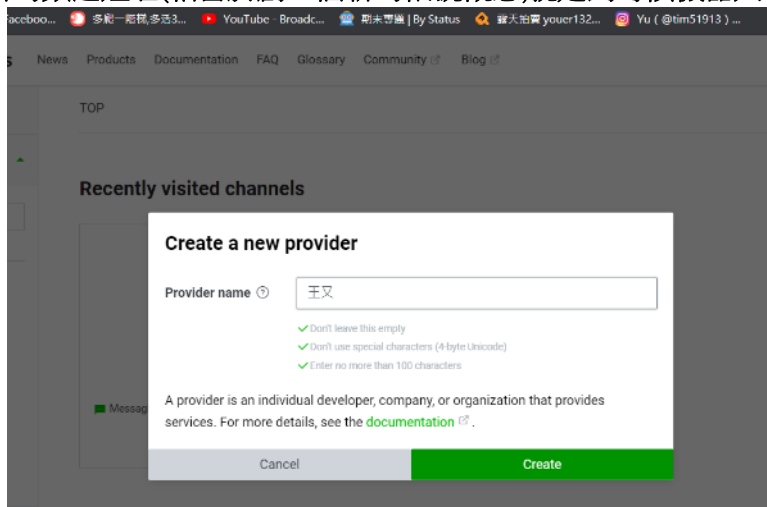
Faceboo... 多能一起我,多活3... YouTube - Broadc... 期末考週 | By Status 露天拍賣 youer132... Yu ( @tim51913 ) ...

News Products Documentation FAQ Glossary Community Blog

TOP

Recently visited channels

Create a new provider

Provider name 王又

Don't leave this empty
Don't use special characters (4-byte Unicode)
Enter no more than 100 characters

A provider is an individual developer, company, or organization that provides services. For more details, see the documentation .

Messag

Cancel Create